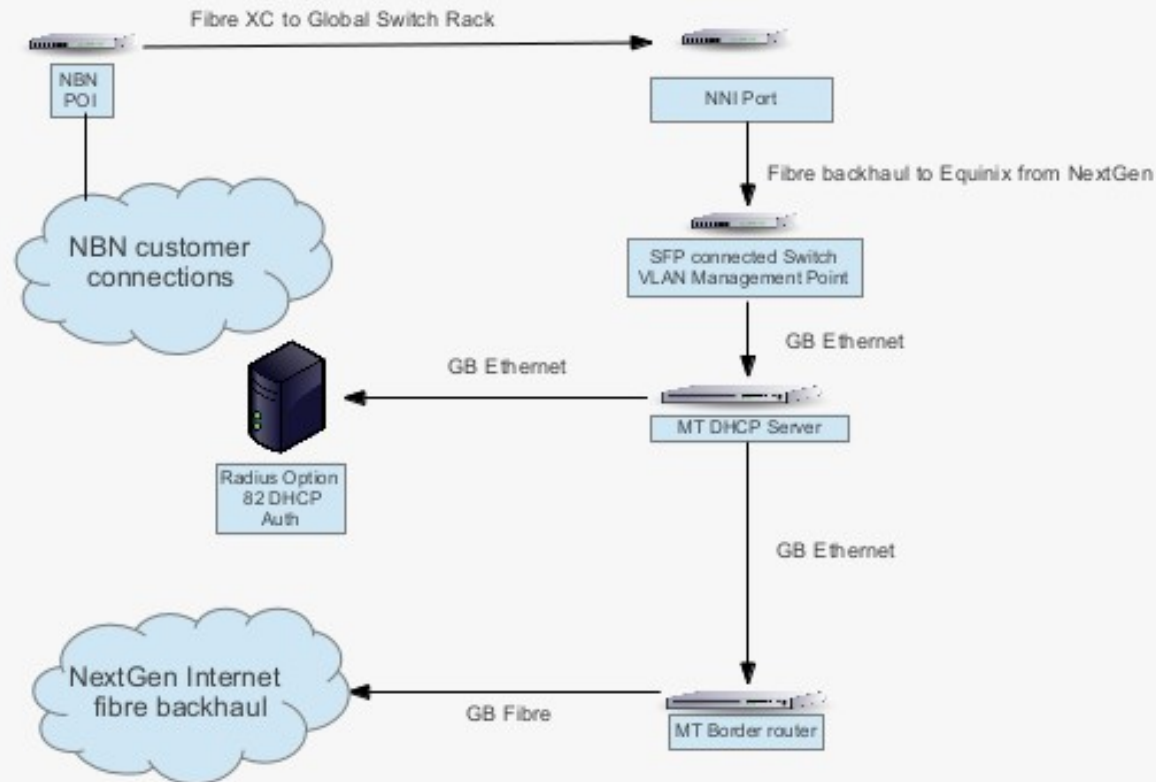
Fibre XC to Global Switch Rack

NBN
POI

NNI Port

Fibre backhaul to Equinix from NextGen

NBN customer connections

SFP connected Switch
VLAN Management Point

GB Ethernet

GB Ethernet

MT DHCP Server

Radius Option
82 DHCP
Auth

GB Ethernet

NextGen Internet fibre backhaul

GB Fibre

MT Border router